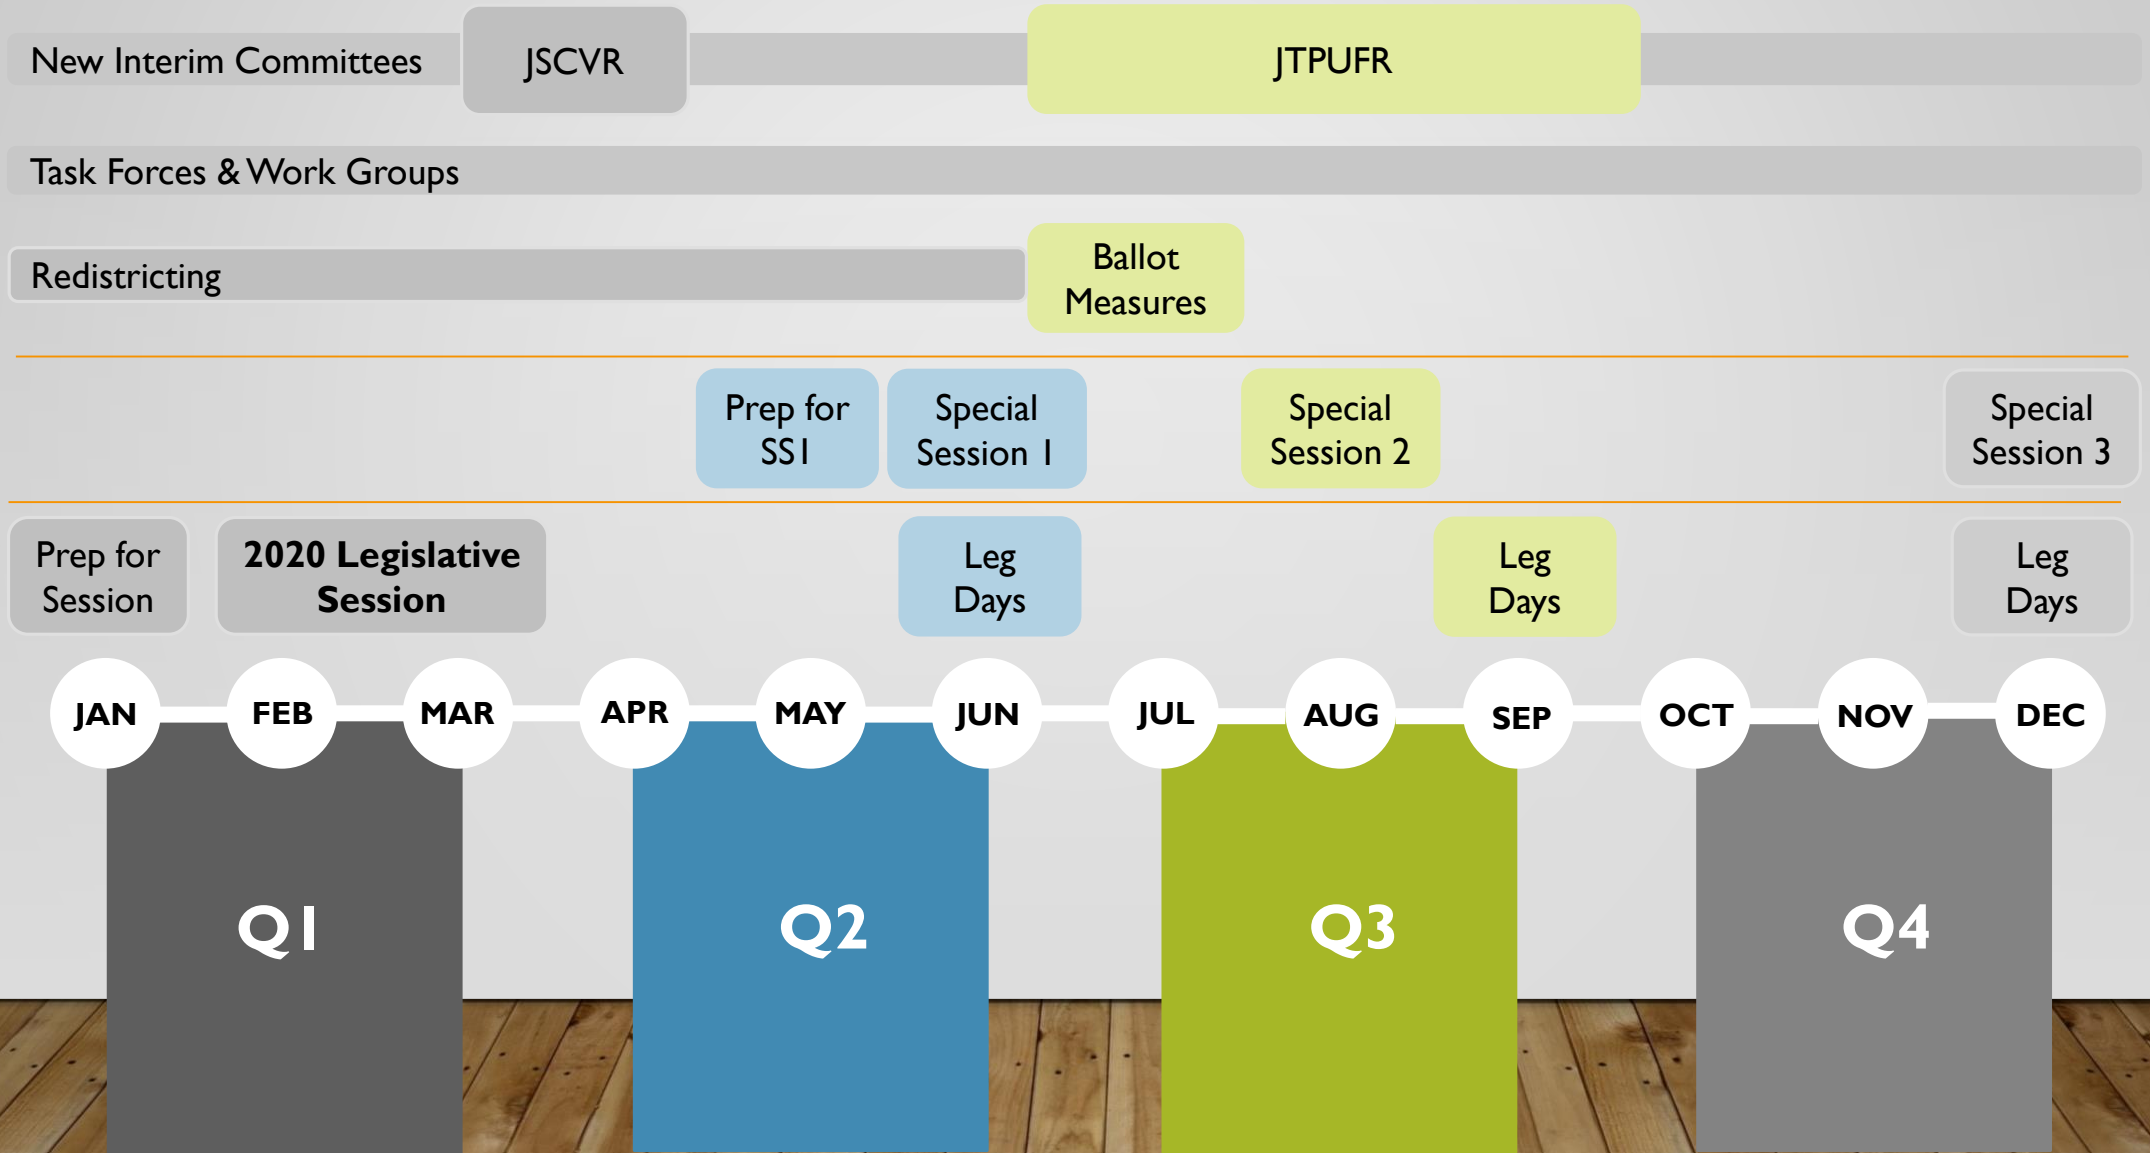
New Interim Committees
JSCVR
JTPUFR

Task Forces & Work Groups

Redistricting
Ballot Measures

Prep for SS1
Special Session 1
Special Session 2
Special Session 3

Prep for Session
**2020 Legislative Session**
Leg Days
Leg Days
Leg Days

JAN FEB MAR APR MAY JUN JUL AUG SEP OCT NOV DEC

Q1
Q2
Q3
Q4